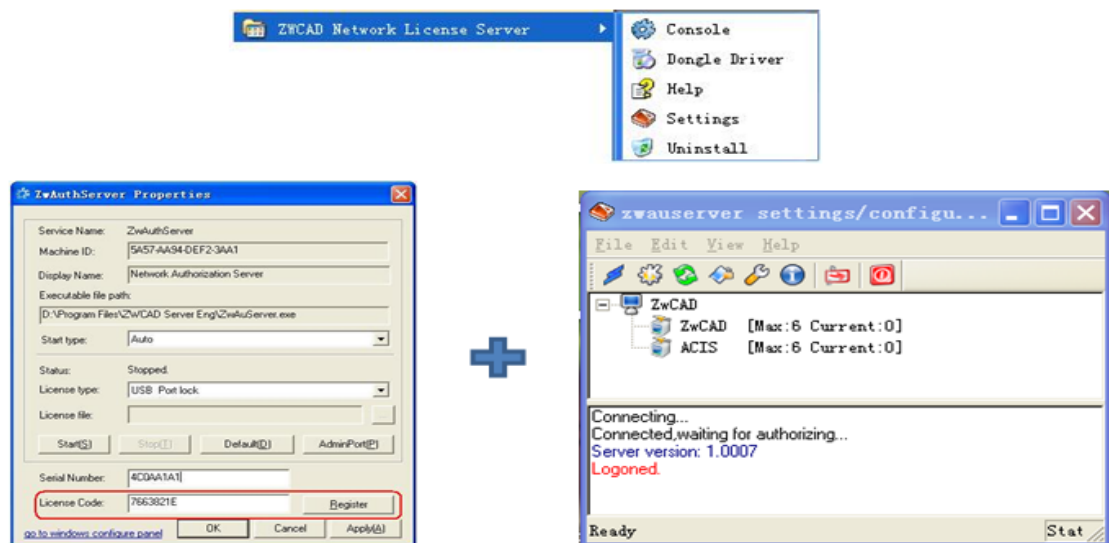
ZWCAD Network License Server
Console
Dongle Driver
Help
Settings
Uninstall

ZwAuthServer Properties
Service Name: ZwAuthServer
Machine ID: 5A57-AA94-DEF2-3AA1
Display Name: Network Authorization Server
Executable file path:
D:\Program Files\ZWCAD Server Eng\ZwAuServer.exe
Start type: Auto
Status: Stopped.
License type: USB Port lock
License file:
Start(S) Stop(T) Default(D) AdminPort(P)
Serial Number: 4C0AA1A1
License Code: 7663821E
Register
go to windows configure panel
OK Cancel Apply(A)

zwauserver settings/configu...
File Edit View Help
ZwCAD
ZwCAD [Max:6 Current:0]
ACIS [Max:6 Current:0]
Connecting...
Connected,waiting for authorizing...
Server version: 1.0007
Logoned.
Ready
Stat